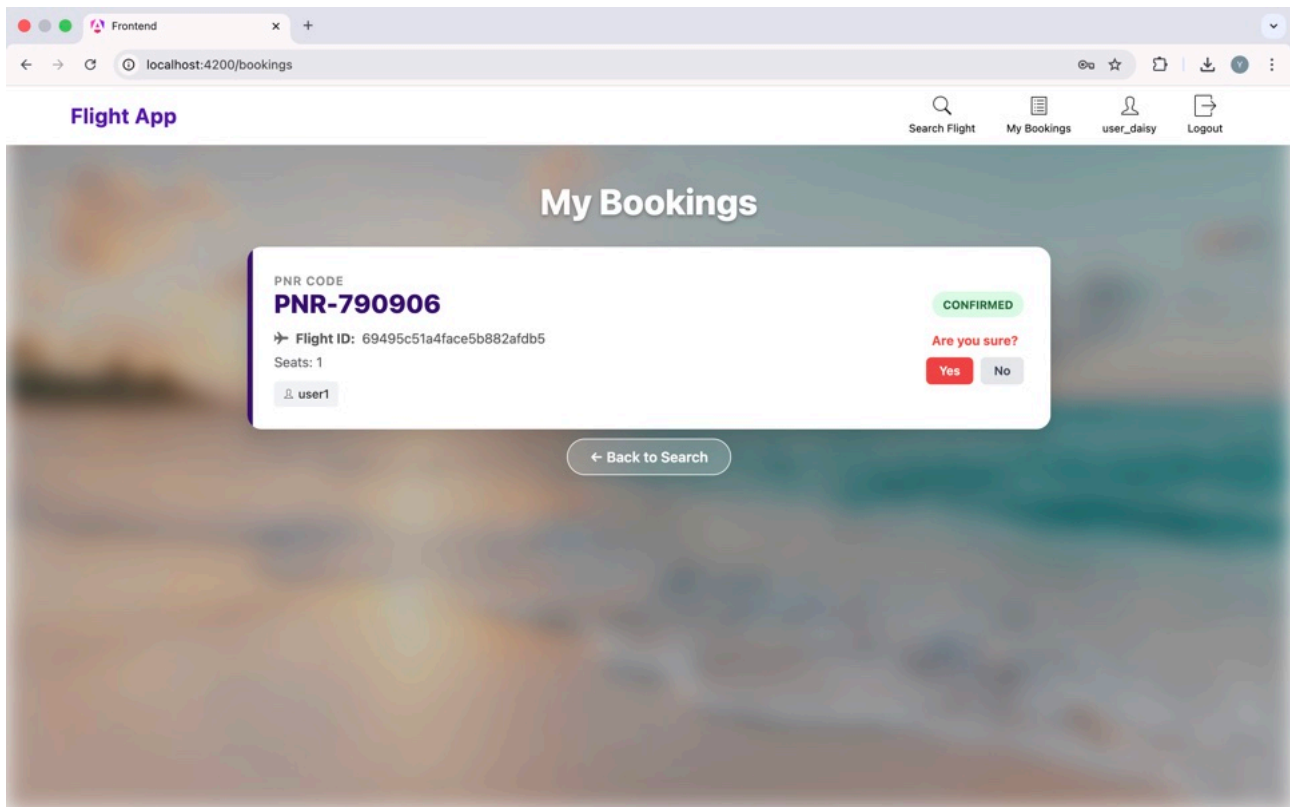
Frontend

localhost:4200/bookings

Flight App

Search Flight

My Bookings

user_daisy

Logout

My Bookings

PNR CODE

PNR-790906

Flight ID: 69495c51a4face5b882afdb5

Seats: 1

user1

CONFIRMED

Are you sure?

Yes

No

← Back to Search